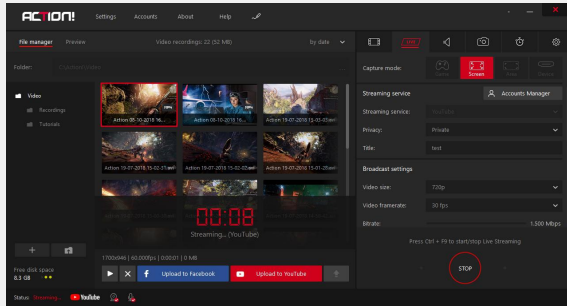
ACTION!

Settings Accounts About Help

File manager Preview

Video recordings: 22 (52 MB)

by date

Folder:

Video

Recordings

Tutorials

Action 05-10-2018 16...

Action 05-10-2018 16...

Action 19-07-2018 15-03-05

Action 19-07-2018 15-03-...

Action 19-07-2018 15-02-03

Action 19-07-2018 15-01-...

00:08

Streaming... (YouTube)

Free disk space

8.3 GB

1700x946 | 60.000fps | 0.00:01 | 0 MB

Upload to Facebook

Upload to YouTube

Status: Streaming...

YouTube

Capture mode:

Screen

Streaming service

Accounts Manager

Streaming service:

Privacy:

Private

Title:

test

Broadcast settings

Video size:

720p

Video framerate:

30 fps

Bitrate:

1,500 Mbps

Press Ctrl + F9 to start/stop Live Streaming

STOP